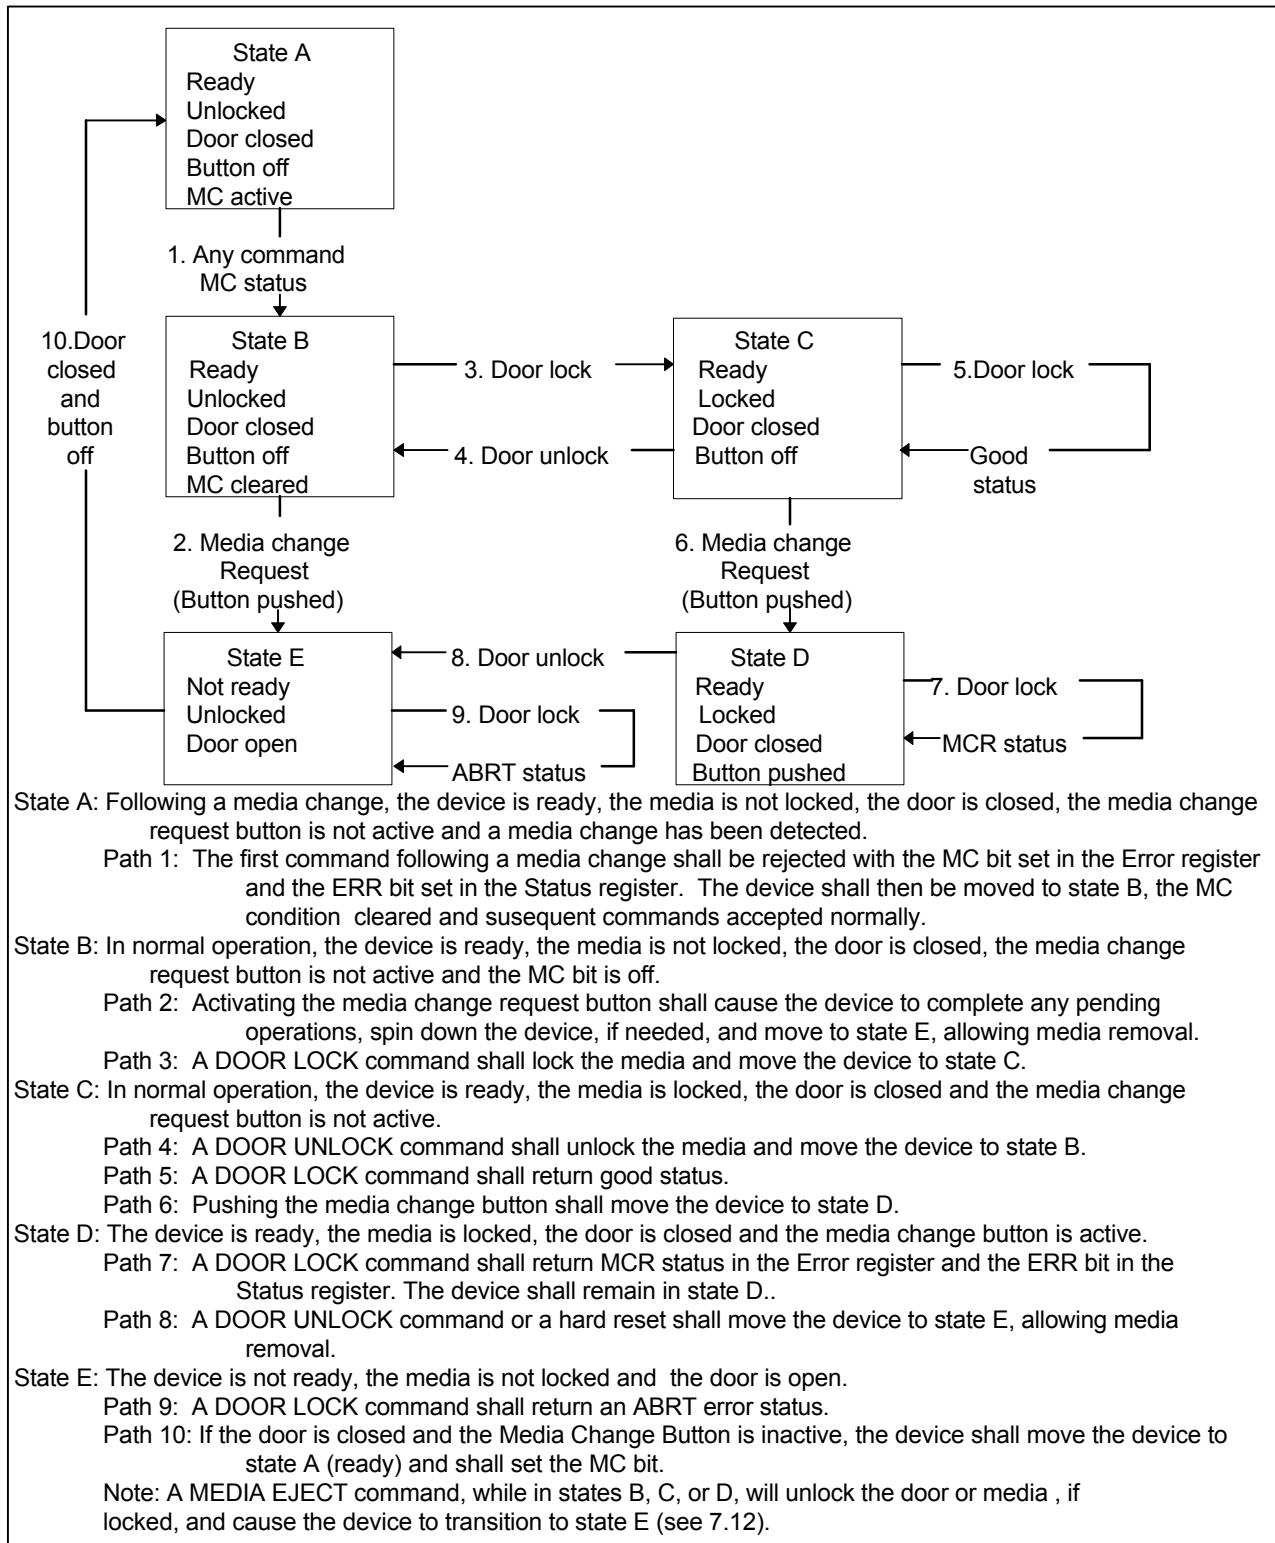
State A
Ready
Unlocked
Door closed
Button off
MC active

1. Any command
MC status

10.Door closed and button off

State B
Ready
Unlocked
Door closed
Button off
MC cleared

3. Door lock

4. Door unlock

State C
Ready
Locked
Door closed
Button off

5.Door lock

Good status

2. Media change Request (Button pushed)

6. Media change Request (Button pushed)

State E
Not ready
Unlocked
Door open

8. Door unlock

9. Door lock

ABRT status

State D
Ready
Locked
Door closed
Button pushed

7. Door lock

MCR status

State A: Following a media change, the device is ready, the media is not locked, the door is closed, the media change request button is not active and a media change has been detected.

Path 1: The first command following a media change shall be rejected with the MC bit set in the Error register and the ERR bit set in the Status register. The device shall then be moved to state B, the MC condition cleared and susequent commands accepted normally.

State B: In normal operation, the device is ready, the media is not locked, the door is closed, the media change request button is not active and the MC bit is off.

Path 2: Activating the media change request button shall cause the device to complete any pending operations, spin down the device, if needed, and move to state E, allowing media removal.

Path 3: A DOOR LOCK command shall lock the media and move the device to state C.

State C: In normal operation, the device is ready, the media is locked, the door is closed and the media change request button is not active.

Path 4: A DOOR UNLOCK command shall unlock the media and move the device to state B.

Path 5: A DOOR LOCK command shall return good status.

Path 6: Pushing the media change button shall move the device to state D.

State D: The device is ready, the media is locked, the door is closed and the media change button is active.

Path 7: A DOOR LOCK command shall return MCR status in the Error register and the ERR bit in the Status register. The device shall remain in state D..

Path 8: A DOOR UNLOCK command or a hard reset shall move the device to state E, allowing media removal.

State E: The device is not ready, the media is not locked and the door is open.

Path 9: A DOOR LOCK command shall return an ABRT error status.

Path 10: If the door is closed and the Media Change Button is inactive, the device shall move the device to state A (ready) and shall set the MC bit.

Note: A MEDIA EJECT command, while in states B, C, or D, will unlock the door or media , if locked, and cause the device to transition to state E (see 7.12).